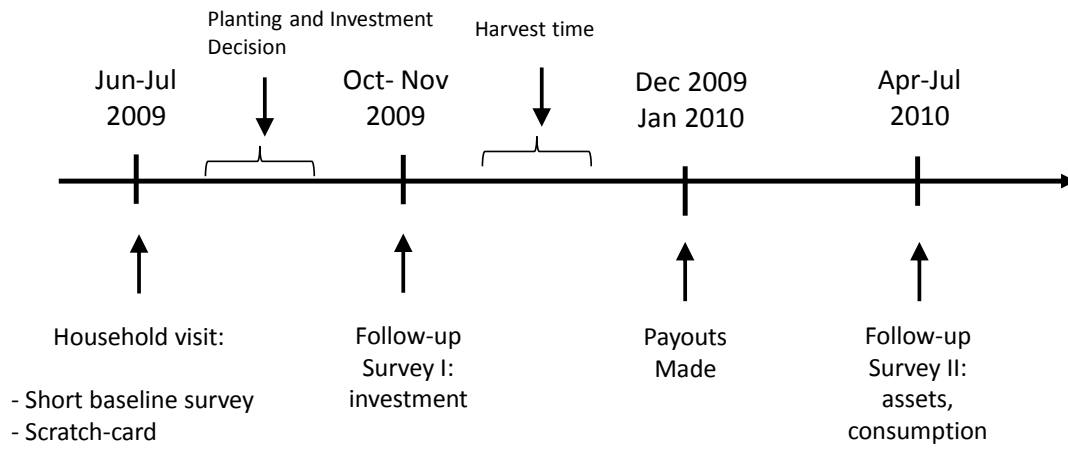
Planting and Investment Decision

Harvest time

Jun-Jul 2009

Oct- Nov 2009

Dec 2009 Jan 2010

Apr-Jul 2010

Household visit:

- Short baseline survey
- Scratch-card

Follow-up Survey I: investment

Payouts Made

Follow-up Survey II: assets, consumption